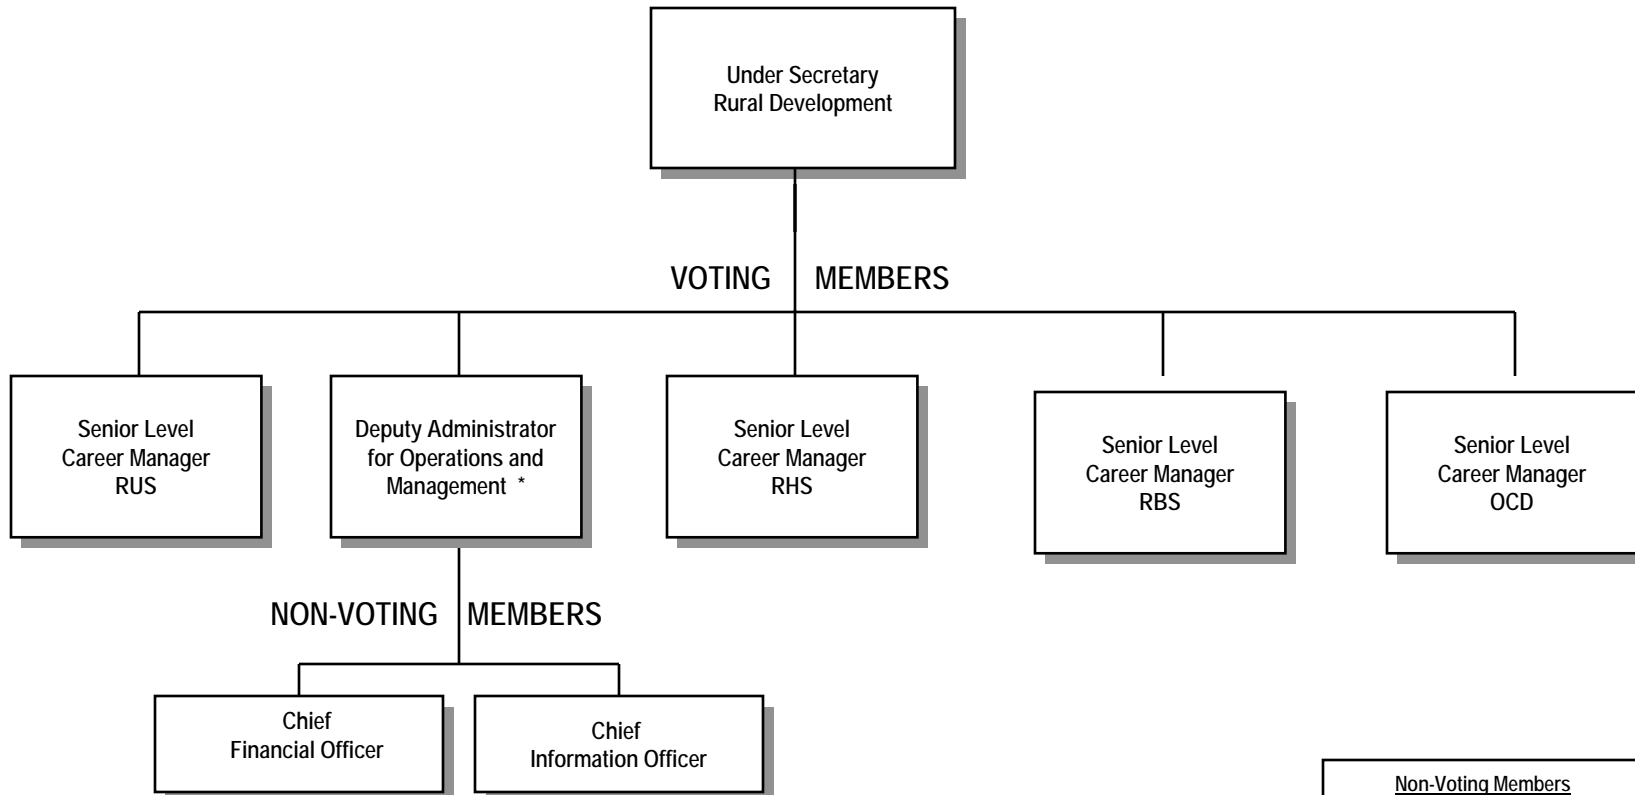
Under Secretary
Rural Development

VOTING MEMBERS

Senior Level
Career Manager
RUS

Deputy Administrator
for Operations and
Management *

Senior Level
Career Manager
RHS

Senior Level
Career Manager
RBS

Senior Level
Career Manager
OCD

NON-VOTING MEMBERS

Chief
Financial Officer

Chief
Information Officer

Non-Voting Members